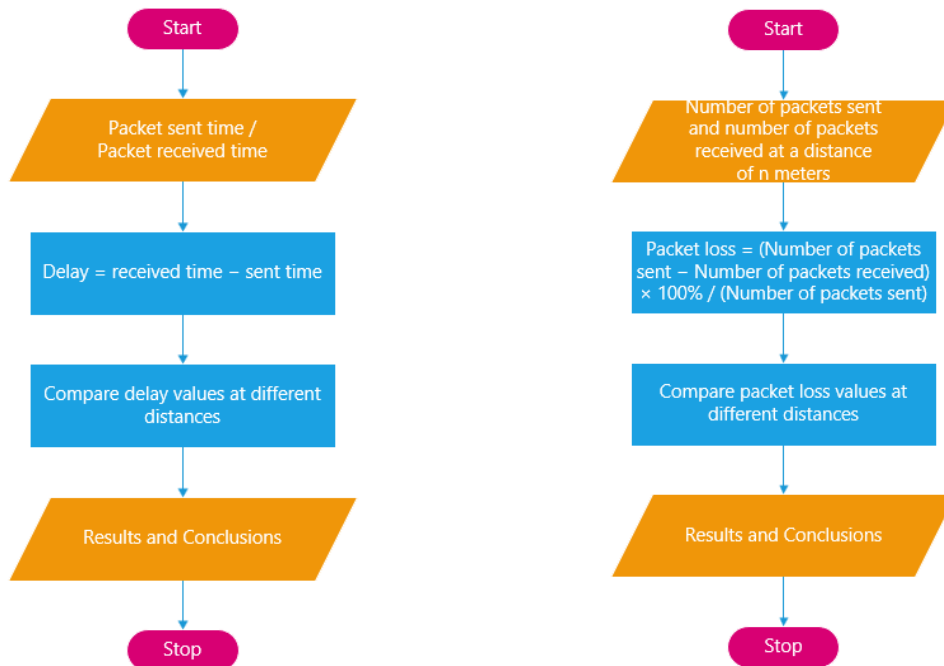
Start

Packet sent time / Packet received time

Delay = received time − sent time

Compare delay values at different distances

Results and Conclusions

Stop

Start

Number of packets sent and number of packets received at a distance of n meters

Packet loss = (Number of packets sent − Number of packets received) × 100% / (Number of packets sent)

Compare packet loss values at different distances

Results and Conclusions

Stop